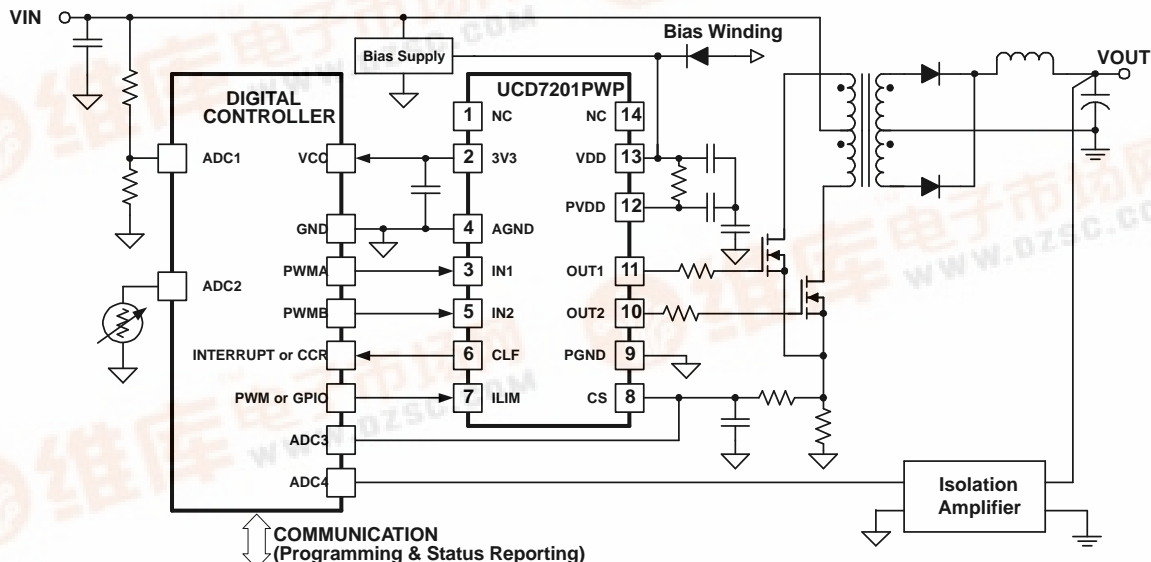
VIN

Bias Supply

Bias Winding

VOUT

DIGITAL CONTROLLER

UCD7201PWP

1 NC

NC 14

ADC1

VCC

2 3V3

VDD 13

PVDD 12

GND

4 AGND

PWMA

3 IN1

OUT1 11

ADC2

PWMB

5 IN2

OUT2 10

INTERRUPT or CCR

6 CLF

PGND 9

PWM or GPIO

7 ILIM

CS 8

ADC3

ADC4

Isolation Amplifier

COMMUNICATION (Programming & Status Reporting)

WWW.DZSC.COM